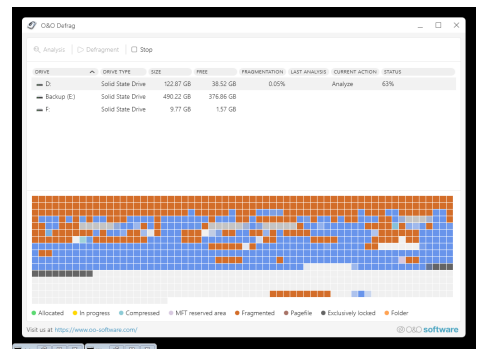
O&O Defrag

Analysis  Defragment  Stop

| DRIVE | DRIVE TYPE | SIZE | FREE | FRAGMENTATION | LAST ANALYSIS | CURRENT ACTION | STATUS |
|---|---|---|---|---|---|---|---|
| D: | Solid State Drive | 122.87 GB | 38.52 GB | 0.05% | | Analyze | 63% |
| Backup (E:) | Solid State Drive | 490.22 GB | 376.86 GB | | | | |
| F: | Solid State Drive | 9.77 GB | 1.57 GB | | | | |

Allocated  In progress  Compressed  MFT reserved area  Fragmented  Pagefile  Exclusively locked  Folder

Visit us at: https://www.oo-software.com/

O&O software